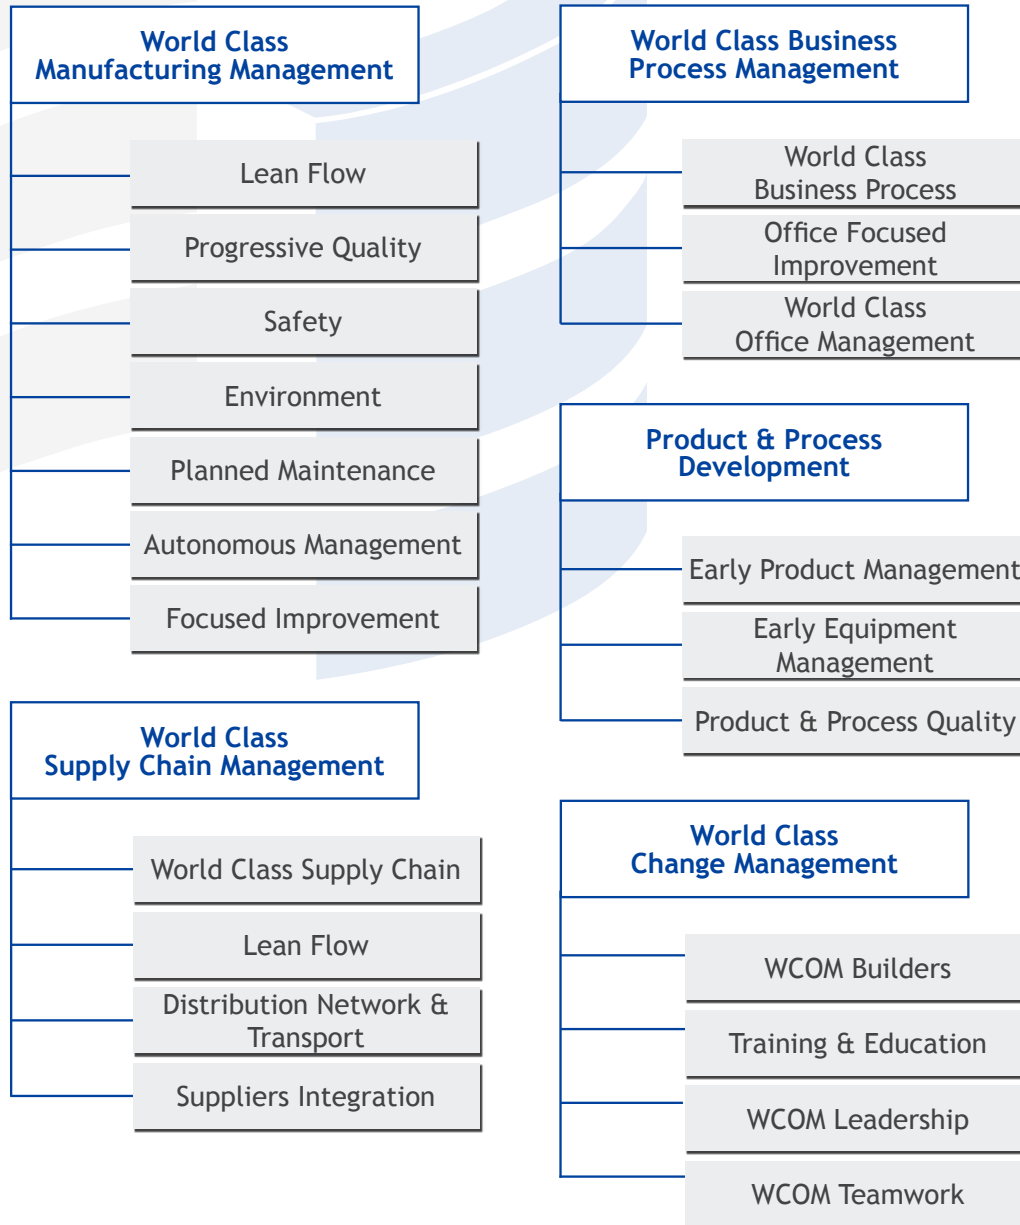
World Class Manufacturing Management

Lean Flow

Progressive Quality

Safety

Environment

Planned Maintenance

Autonomous Management

Focused Improvement

World Class Supply Chain Management

World Class Supply Chain

Lean Flow

Distribution Network & Transport

Suppliers Integration

World Class Business Process Management

World Class Business Process

Office Focused Improvement

World Class Office Management

Product & Process Development

Early Product Management

Early Equipment Management

Product & Process Quality

World Class Change Management

WCOM Builders

Training & Education

WCOM Leadership

WCOM Teamwork